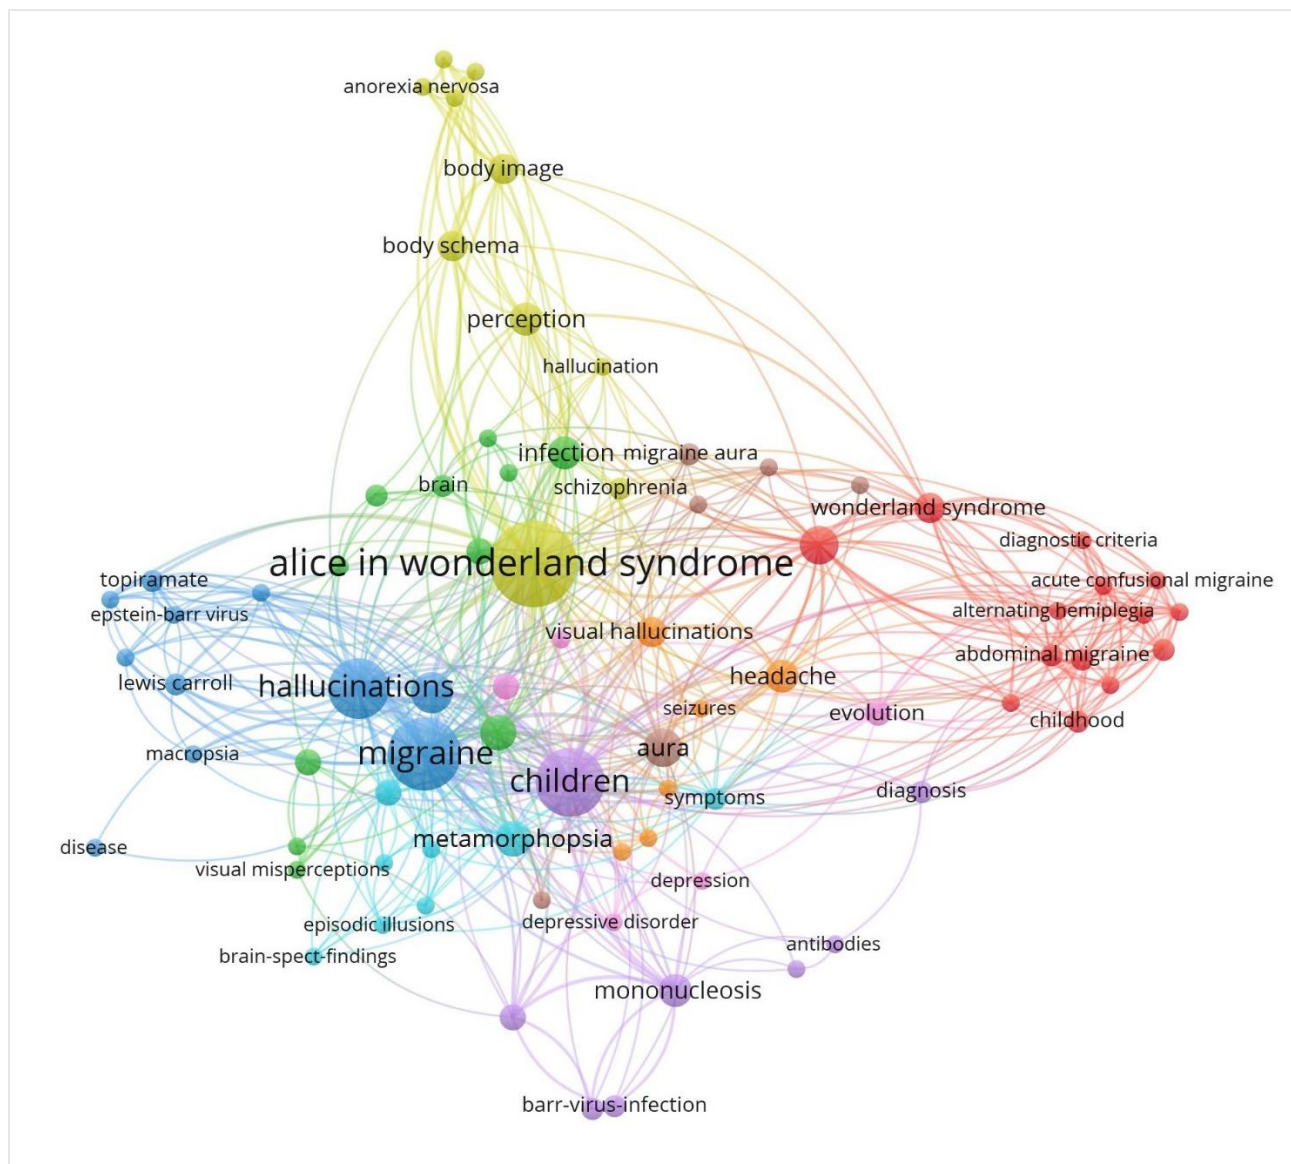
anorexia nervosa
body image
body schema
perception
hallucination
infection
migraine aura
brain
schizophrenia
wonderland syndrome
diagnostic criteria
alice in wonderland syndrome
topiramate
epstein-barr virus
acute confusional migraine
alternating hemiplegia
visual hallucinations
abdominal migraine
lewis carroll
hallucinations
headache
seizures
evolution
childhood
macropsia
migraine
aura
children
symptoms
diagnosis
disease
metamorphopsia
visual misperceptions
depression
episodic illusions
depressive disorder
antibodies
brain-spect-findings
mononucleosis
barr-virus-infection